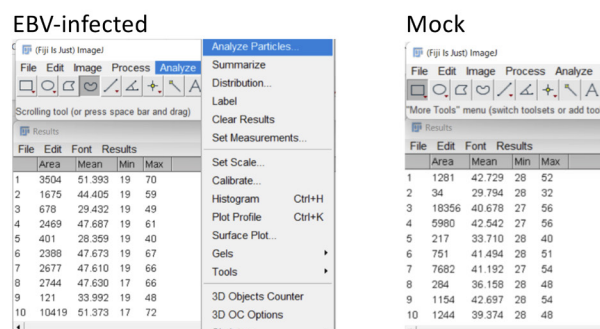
EBV-infected

(Fiji Is Just) ImageJ

File Edit Image Process Analyze

Scrolling tool (or press space bar and drag)

Results

File Edit Font Results

| | Area | Mean | Min | Max |
|---|---|---|---|---|
| 1 | 3504 | 51.393 | 19 | 70 |
| 2 | 1675 | 44.405 | 19 | 59 |
| 3 | 678 | 29.432 | 19 | 42 |
| 4 | 2469 | 47.687 | 19 | 61 |
| 5 | 401 | 28.359 | 19 | 40 |
| 6 | 2388 | 47.673 | 19 | 67 |
| 7 | 2677 | 47.610 | 19 | 66 |
| 8 | 2744 | 47.630 | 17 | 66 |
| 9 | 121 | 33.992 | 19 | 48 |
| 10 | 10419 | 51.373 | 17 | 72 |

Analyze Particles...
Summarize
Distribution...
Label
Clear Results
Set Measurements...
Set Scale...
Calibrate...
Histogram Ctrl+H
Plot Profile Ctrl+K
Surface Plot...
Gels
Tools
3D Objects Counter
3D OC Options

Mock

(Fiji Is Just) ImageJ

File Edit Image Process Analyze

"More Tools" menu (switch toolsets or add too

Results

File Edit Font Results

| | Area | Mean | Min | Max |
|---|---|---|---|---|
| 1 | 1281 | 42.729 | 28 | 52 |
| 2 | 34 | 29.794 | 28 | 32 |
| 3 | 18356 | 40.678 | 27 | 56 |
| 4 | 5980 | 42.542 | 27 | 56 |
| 5 | 217 | 33.710 | 28 | 40 |
| 6 | 751 | 41.494 | 28 | 51 |
| 7 | 7682 | 41.192 | 27 | 54 |
| 8 | 284 | 36.158 | 28 | 48 |
| 9 | 1154 | 42.697 | 28 | 54 |
| 10 | 1244 | 39.374 | 28 | 48 |